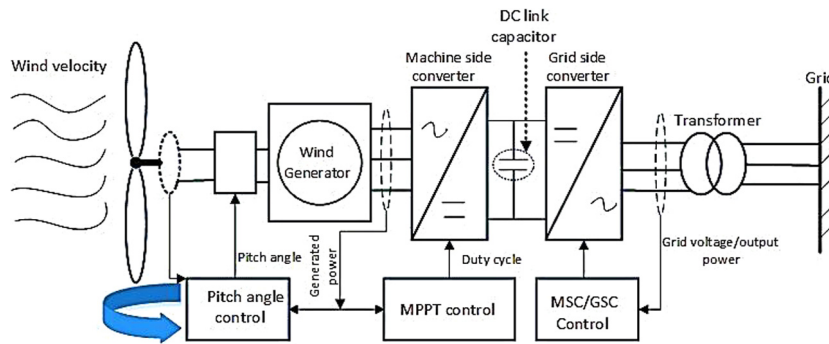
DC link capacitor

Wind velocity

Machine side converter

Grid side converter

Grid

Transformer

Wind Generator

~

=

=

~

Pitch angle

Generated power

Duty cycle

Grid voltage/output power

Pitch angle control

MPPT control

MSC/GSC Control